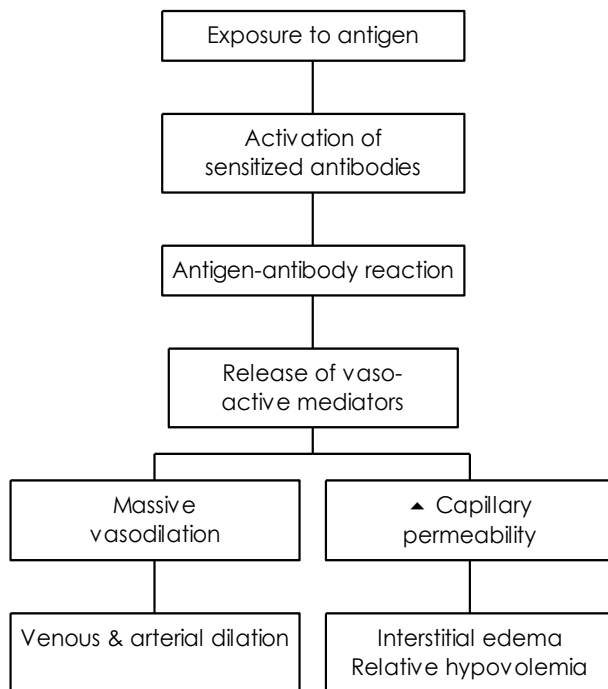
Exposure to antigen

Activation of sensitized antibodies

Antigen-antibody reaction

Release of vaso-active mediators

Massive vasodilation

▲ Capillary permeability

Venous & arterial dilation

Interstitial edema
Relative hypovolemia